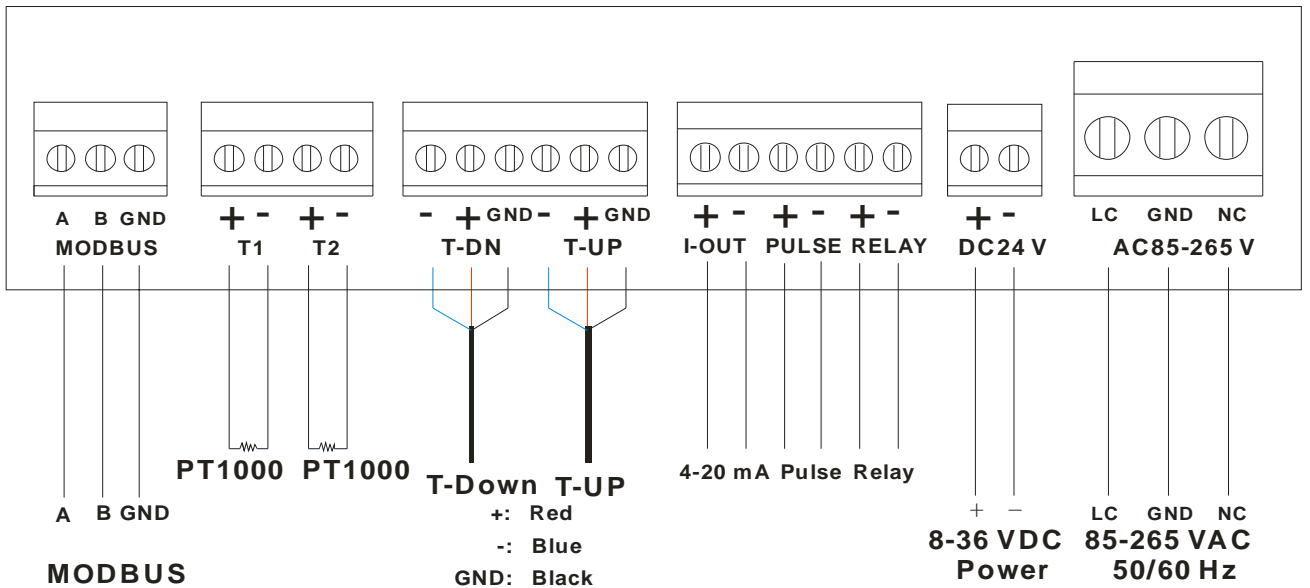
A B GND
MODBUS

+ - + -
T1 T2

- + GND - + GND
T-DN T-UP

+ - + - + -
I-OUT PULSE RELAY

+ -
DC24 V

LC GND NC
AC85-265 V

PT1000 PT1000

T-Down T-UP
+: Red
-: Blue
GND: Black

4-20 mA Pulse Relay

+ −
8-36 VDC
Power

LC GND NC
85-265 VAC
50/60 Hz

A B GND

MODBUS